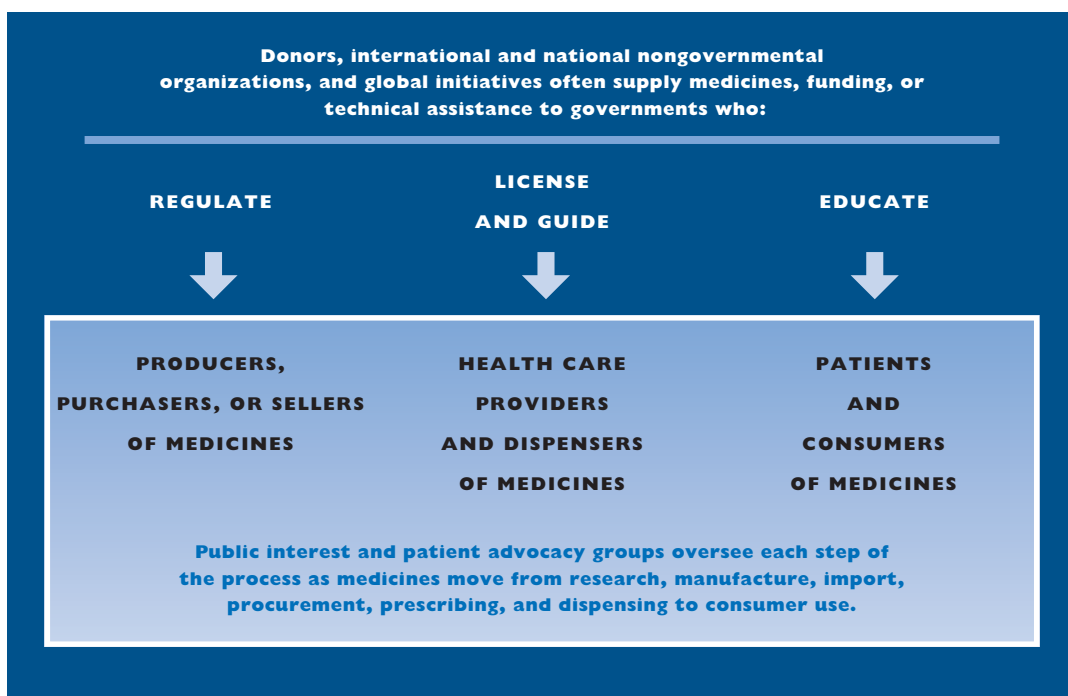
Donors, international and national nongovernmental organizations, and global initiatives often supply medicines, funding, or technical assistance to governments who:

REGULATE

LICENSE AND GUIDE

EDUCATE

PRODUCERS, PURCHASERS, OR SELLERS OF MEDICINES

HEALTH CARE PROVIDERS AND DISPENSERS OF MEDICINES

PATIENTS AND CONSUMERS OF MEDICINES

Public interest and patient advocacy groups oversee each step of the process as medicines move from research, manufacture, import, procurement, prescribing, and dispensing to consumer use.